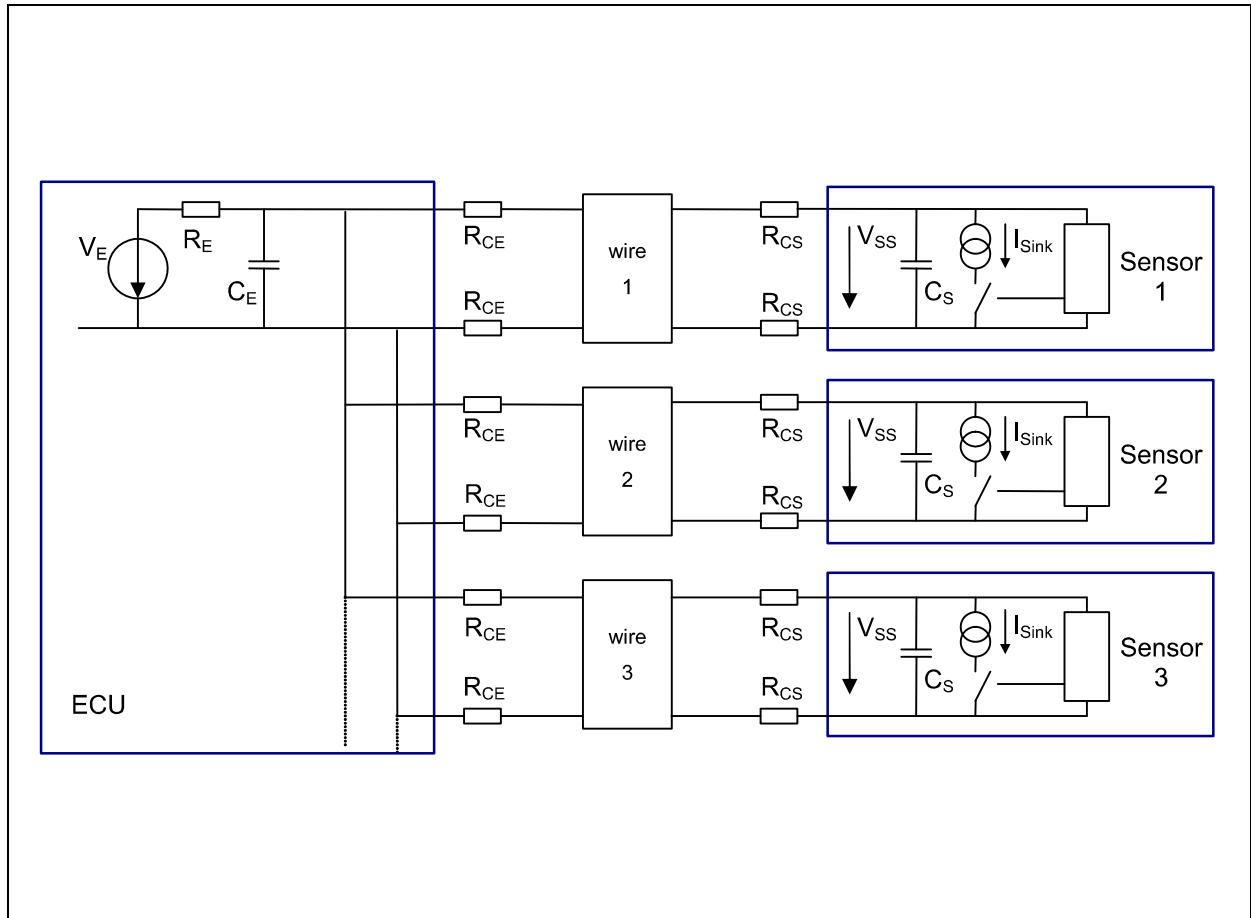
$V_E$ $R_E$ $C_E$

ECU

$R_{CE}$
$R_{CE}$
wire 1
$R_{CS}$
$R_{CS}$
$V_{SS}$ $C_S$ $I_{Sink}$
Sensor 1

$R_{CE}$
$R_{CE}$
wire 2
$R_{CS}$
$R_{CS}$
$V_{SS}$ $C_S$ $I_{Sink}$
Sensor 2

$R_{CE}$
$R_{CE}$
wire 3
$R_{CS}$
$R_{CS}$
$V_{SS}$ $C_S$ $I_{Sink}$
Sensor 3